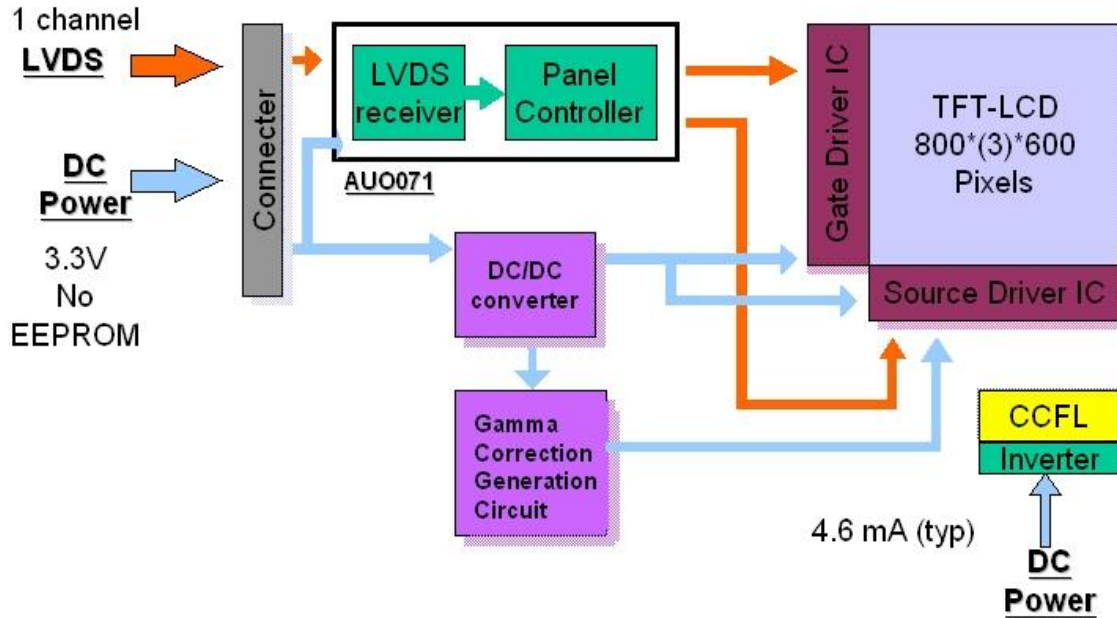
1 channel
LVDS

DC
Power

3.3V
No
EEPROM

Connecter

LVDS receiver

Panel Controller

AUO071

Gate Driver IC

TFT-LCD
800*(3)*600
Pixels

Source Driver IC

DC/DC converter

Gamma Correction Generation Circuit

CCFL
Inverter

4.6 mA (typ)

DC
Power